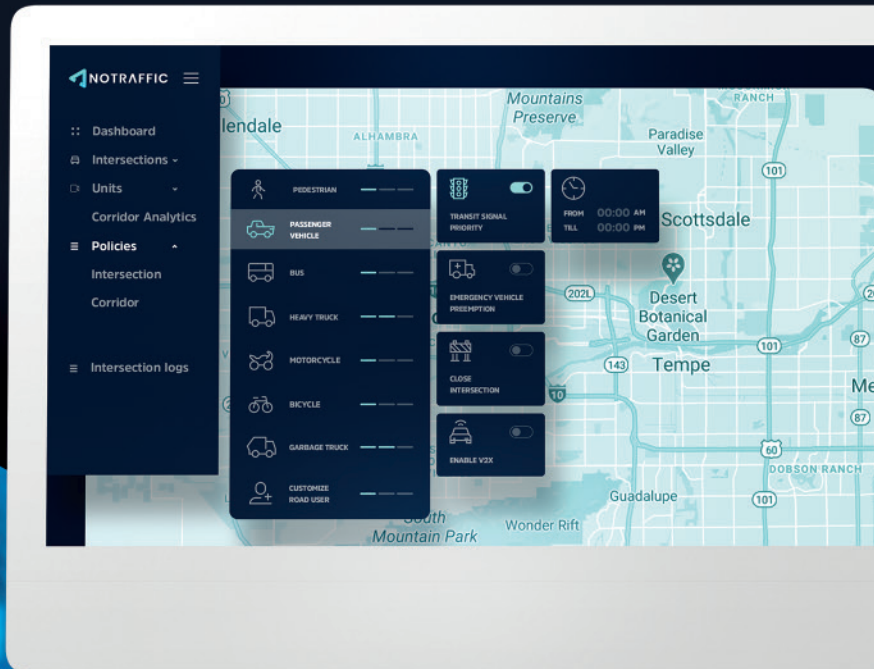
NOTRAFFIC

Dashboard
Intersections
Units
Corridor Analytics
Policies
Intersection
Corridor

Intersection logs

PEDESTRIAN
PASSENGER VEHICLE
BUS
HEAVY TRUCK
MOTORCYCLE
BICYCLE
GARBAGE TRUCK
CUSTOMIZE ROAD USER

TRANSIT SIGNAL PRIORITY
FROM 00:00 AM
TILL 00:00 PM
EMERGENCY VEHICLE PREEMPTION
CLOSE INTERSECTION
ENABLE V2X

lendale
ALHAMBRA
Mountains Preserve
RANCH
Paradise Valley
101
Scottsdale
202L
Desert Botanical Garden
101
87
143
Tempe
10
Me
87
60
DOBSON RANCH
Guadalupe
101
South Mountain Park
Wonder Rift